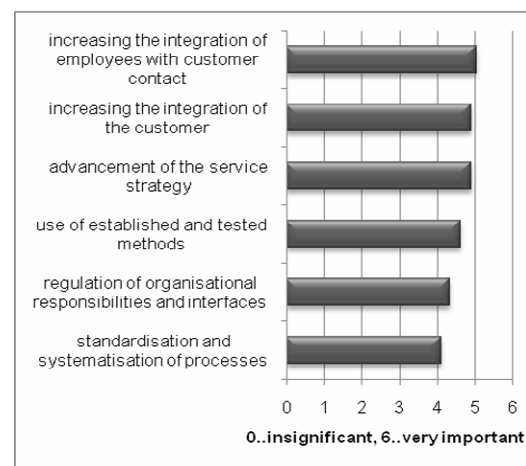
increasing the integration of employees with customer contact

increasing the integration of the customer

advancement of the service strategy

use of established and tested methods

regulation of organisational responsibilities and interfaces

standardisation and systematisation of processes

0 1 2 3 4 5 6

0..insignificant, 6..very important